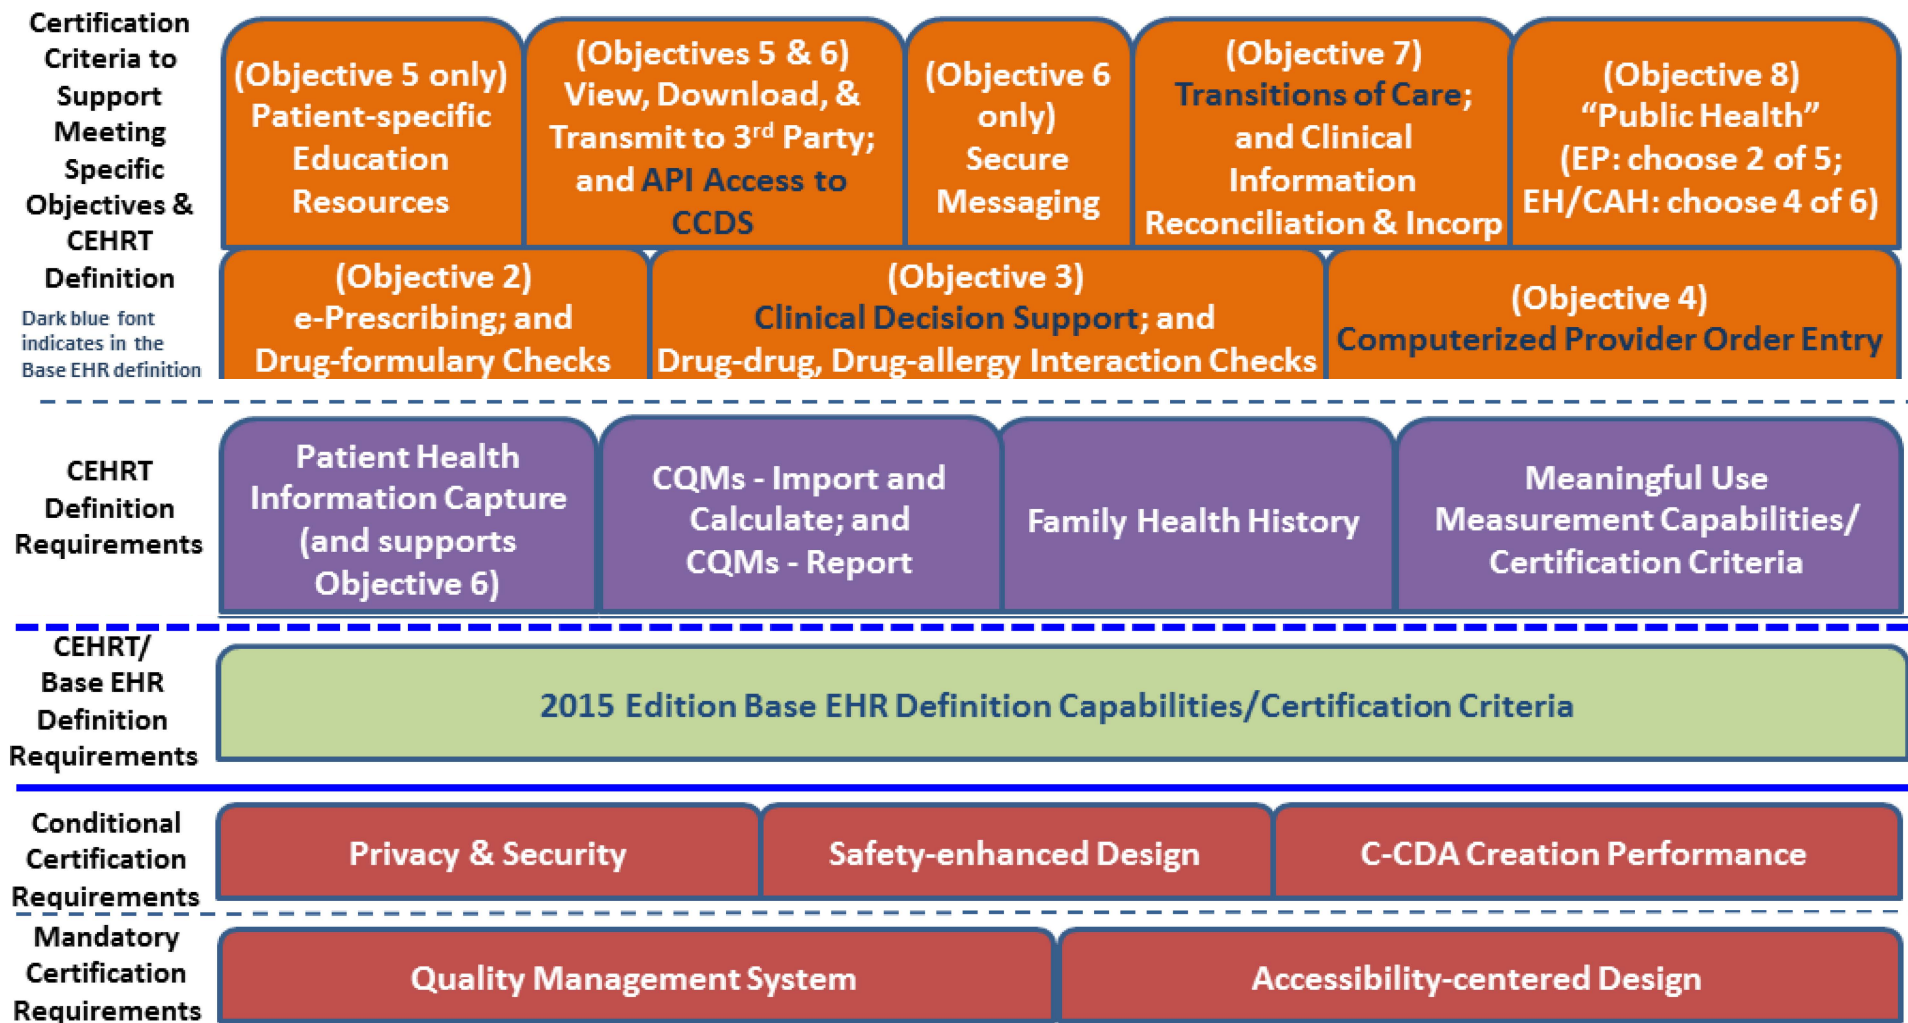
Certification Criteria to Support Meeting Specific Objectives & CEHRT Definition

Dark blue font indicates in the Base EHR definition

(Objective 5 only) Patient-specific Education Resources

(Objectives 5 & 6) View, Download, & Transmit to 3$^{rd}$ Party; and API Access to CCDS

(Objective 6 only) Secure Messaging

(Objective 7) Transitions of Care; and Clinical Information Reconciliation & Incorp

(Objective 8) "Public Health" (EP: choose 2 of 5; EH/CAH: choose 4 of 6)

(Objective 2) e-Prescribing; and Drug-formulary Checks

(Objective 3) Clinical Decision Support; and Drug-drug, Drug-allergy Interaction Checks

(Objective 4) Computerized Provider Order Entry

CEHRT Definition Requirements

Patient Health Information Capture (and supports Objective 6)

CQMs - Import and Calculate; and CQMs - Report

Family Health History

Meaningful Use Measurement Capabilities/ Certification Criteria

CEHRT/ Base EHR Definition Requirements

2015 Edition Base EHR Definition Capabilities/Certification Criteria

Conditional Certification Requirements

Privacy & Security

Safety-enhanced Design

C-CDA Creation Performance

Mandatory Certification Requirements

Quality Management System

Accessibility-centered Design